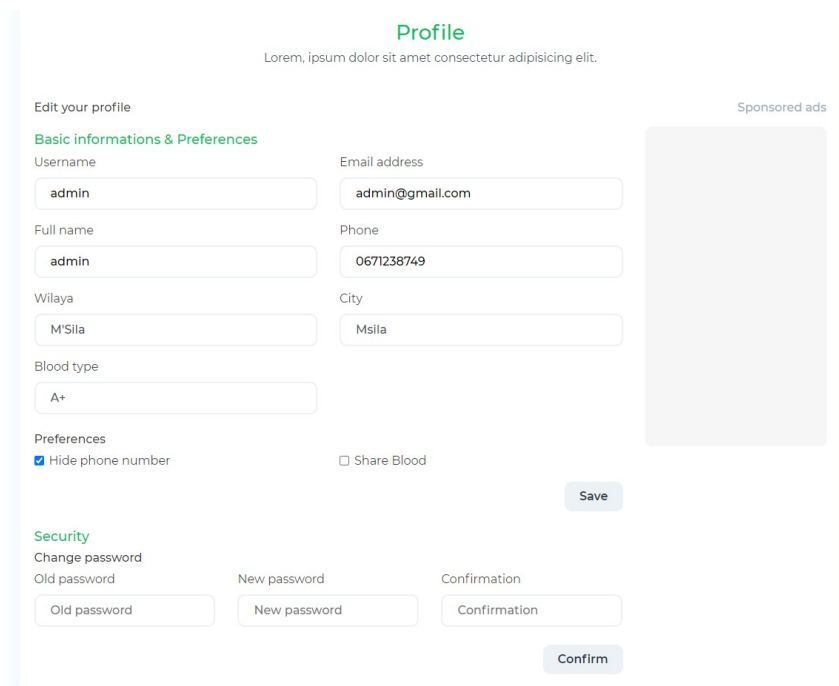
Profile
Lorem, ipsum dolor sit amet consectetur adipisicing elit.

Edit your profile

Sponsored ads

Basic informations & Preferences

Username
admin

Email address
admin@gmail.com

Full name
admin

Phone
0671238749

Wilaya
M'Sila

City
Msila

Blood type
A+

Preferences
☑ Hide phone number
☐ Share Blood

Save

Security
Change password

Old password
Old password

New password
New password

Confirmation
Confirmation

Confirm